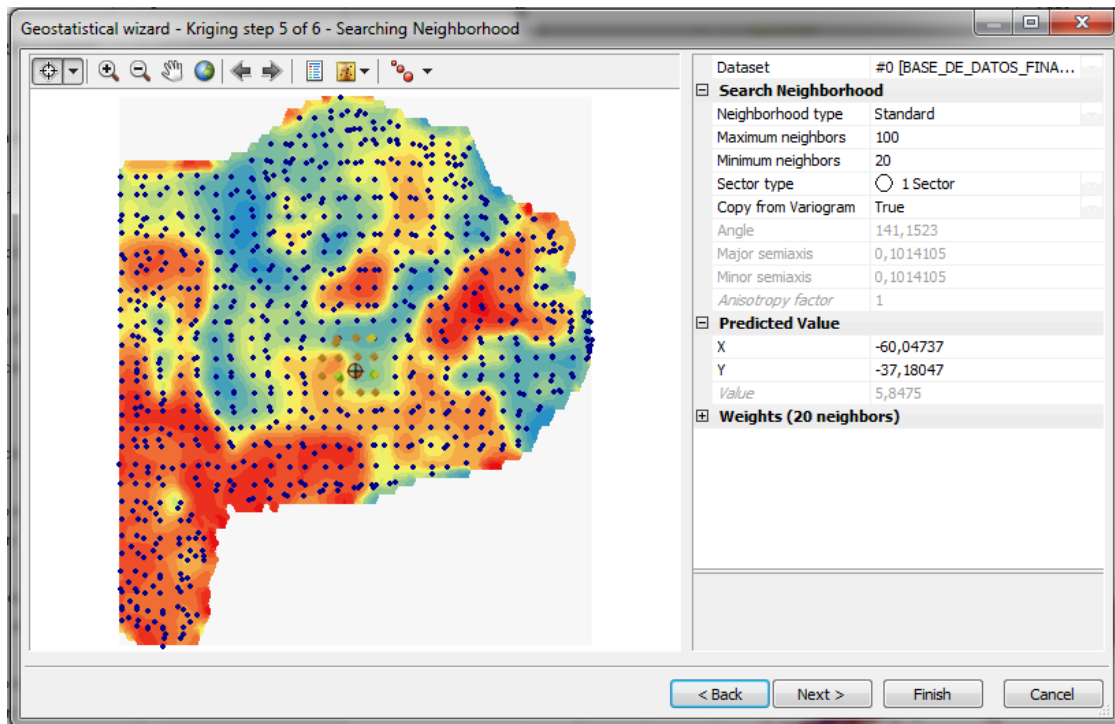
Geostatistical wizard - Kriging step 5 of 6 - Searching Neighborhood

| | |
|---|---|
| Dataset | #0 [BASE_DE_DATOS_FINA... |
| **Search Neighborhood** | |
| Neighborhood type | Standard |
| Maximum neighbors | 100 |
| Minimum neighbors | 20 |
| Sector type | 1 Sector |
| Copy from Variogram | True |
| Angle | 141,1523 |
| Major semiaxis | 0,1014105 |
| Minor semiaxis | 0,1014105 |
| Anisotropy factor | 1 |
| **Predicted Value** | |
| X | -60,04737 |
| Y | -37,18047 |
| Value | 5,8475 |
| **Weights (20 neighbors)** | |

< Back   Next >   Finish   Cancel